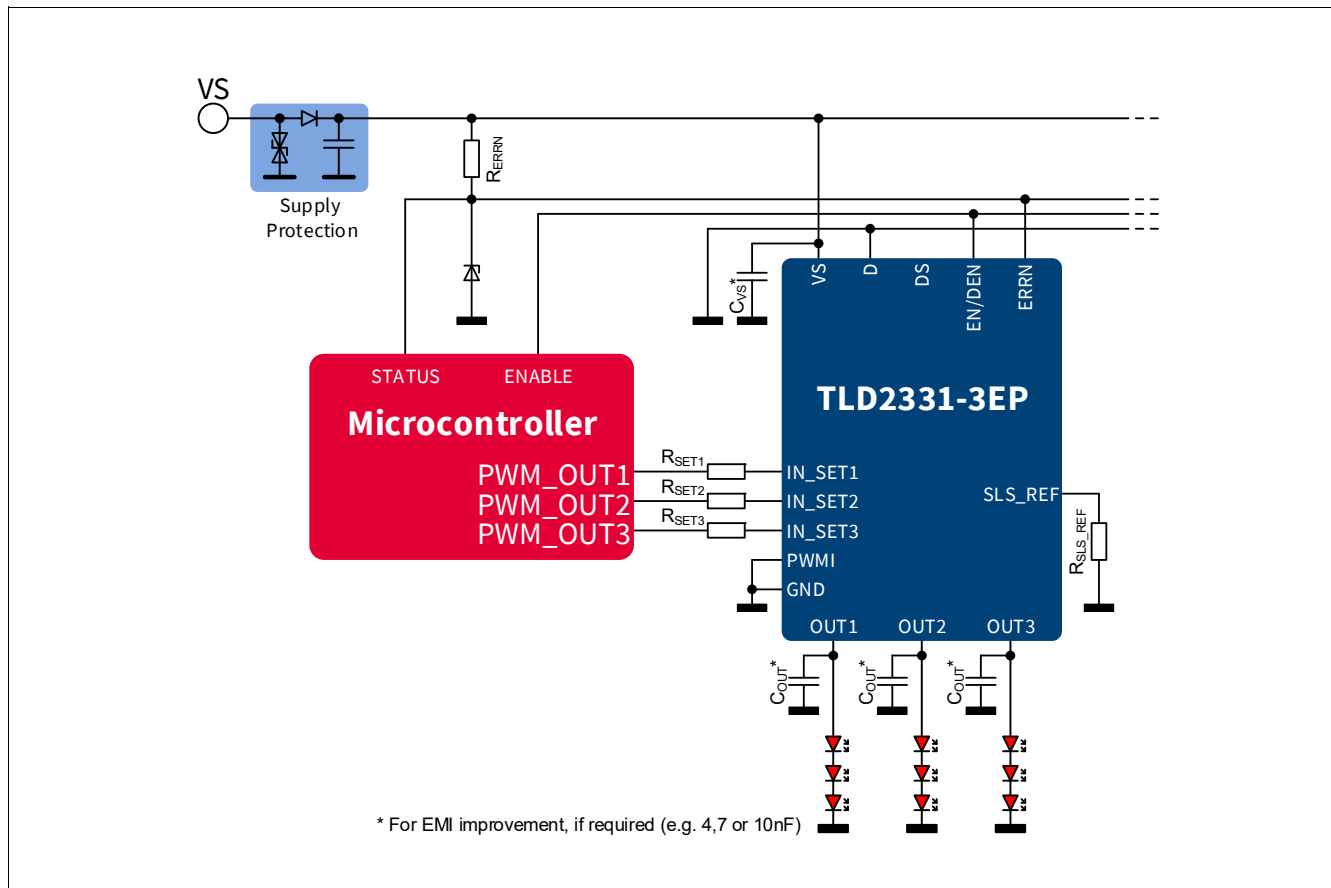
VS

Supply Protection

$R_{ERRN}$

$C_{VS}^*$

VS D DS EN/DEN ERRN

STATUS ENABLE

Microcontroller

PWM_OUT1
PWM_OUT2
PWM_OUT3

$R_{SET1}$
$R_{SET2}$
$R_{SET3}$

TLD2331-3EP

IN_SET1
IN_SET2
IN_SET3
PWMI
GND

SLS_REF

$R_{SLS\_REF}$

OUT1 OUT2 OUT3

$C_{OUT}^*$ $C_{OUT}^*$ $C_{OUT}^*$

* For EMI improvement, if required (e.g. 4,7 or 10nF)